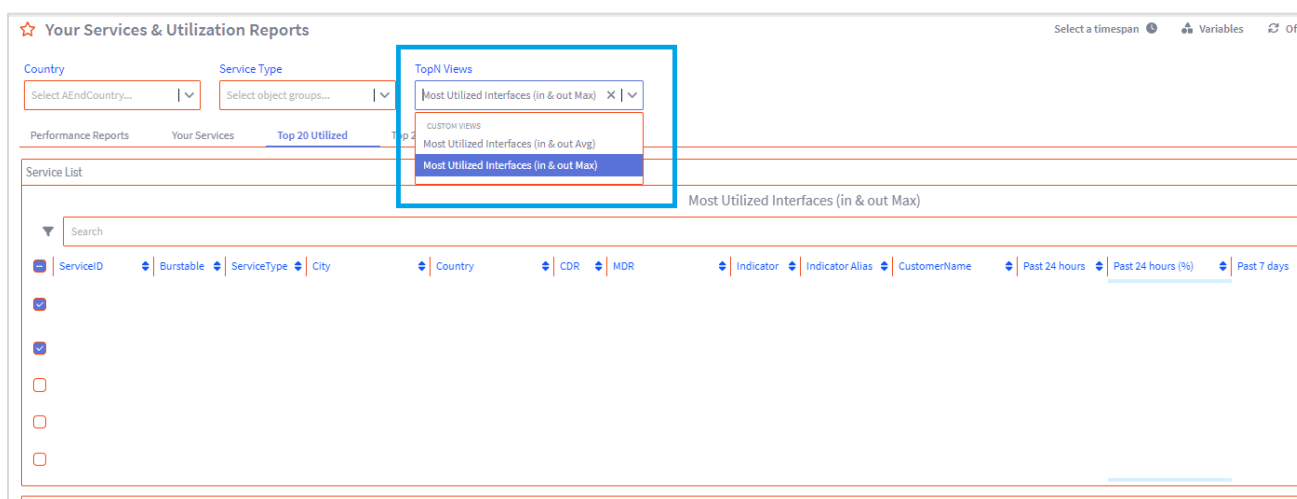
Your Services & Utilization Reports

Select a timespan   Variables   Of

Country
Select AEndCountry...

Service Type
Select object groups...

TopN Views
Most Utilized Interfaces (in & out Max)

CUSTOM VIEWS
Most Utilized Interfaces (in & out Avg)
Most Utilized Interfaces (in & out Max)

Performance Reports   Your Services   Top 20 Utilized   Top 2

Service List

Most Utilized Interfaces (in & out Max)

Search

| ServiceID | Burstable | ServiceType | City | Country | CDR | MDR | Indicator | Indicator Alias | CustomerName | Past 24 hours | Past 24 hours (%) | Past 7 days |
|---|---|---|---|---|---|---|---|---|---|---|---|---|